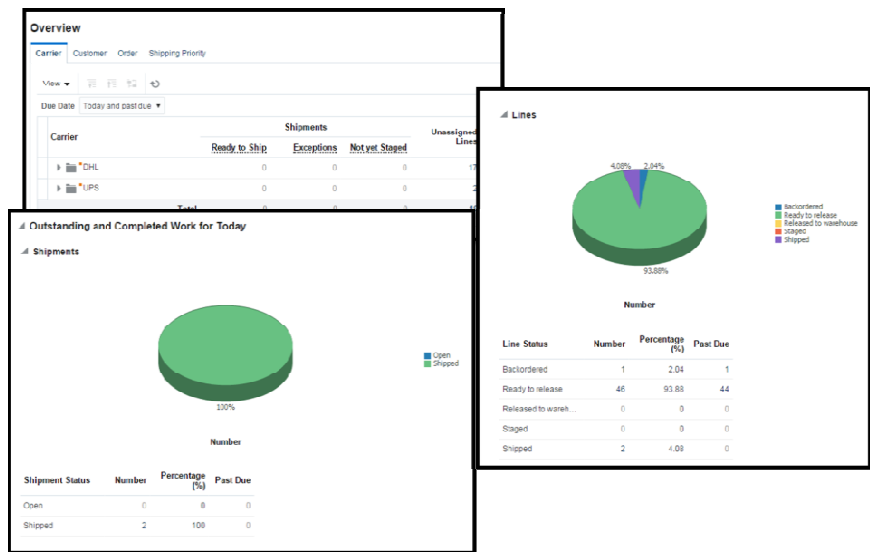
Overview

Carrier Customer Order Shipping Priority

View ▾

Due Date Today and past due ▾

| Carrier | Shipments | | | Unassigned Lines |
|---|---|---|---|---|
| | Ready to Ship | Exceptions | Not yet Staged | |
| *DHL | 0 | 0 | 0 | 17 |
| *UPS | 0 | 0 | 0 | 2 |
| Total | 0 | 0 | 0 | 1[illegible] |

Outstanding and Completed Work for Today

Shipments

100%

Open
Shipped

Number

| Shipment Status | Number | Percentage (%) | Past Due |
|---|---|---|---|
| Open | 0 | 0 | 0 |
| Shipped | 2 | 100 | 0 |

Lines

4.08% 2.04%

93.88%

Backordered
Ready to release
Released to warehouse
Staged
Shipped

Number

| Line Status | Number | Percentage (%) | Past Due |
|---|---|---|---|
| Backordered | 1 | 2.04 | 1 |
| Ready to release | 46 | 93.88 | 44 |
| Released to wareh... | 0 | 0 | 0 |
| Staged | 0 | 0 | 0 |
| Shipped | 2 | 4.08 | 0 |